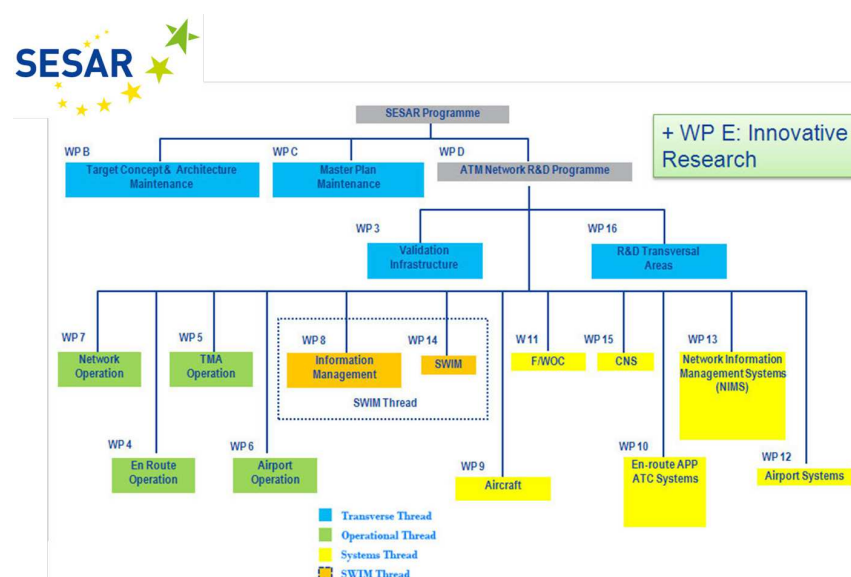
SESAR

SESAR Programme

+ WP E: Innovative Research

WP B
Target Concept & Architecture Maintenance

WP C
Master Plan Maintenance

WP D
ATM Network R&D Programme

WP 3
Validation Infrastructure

WP 16
R&D Transversal Areas

WP 7
Network Operation

WP 5
TMA Operation

WP 8
Information Management

WP 14
SWIM

SWIM Thread

W 11
F/WOC

WP 15
CNS

WP 13
Network Information Management Systems (NIMS)

WP 4
En Route Operation

WP 6
Airport Operation

WP 9
Aircraft

WP 10
En-route APP ATC Systems

WP 12
Airport Systems

Transverse Thread
Operational Thread
Systems Thread
SWIM Thread